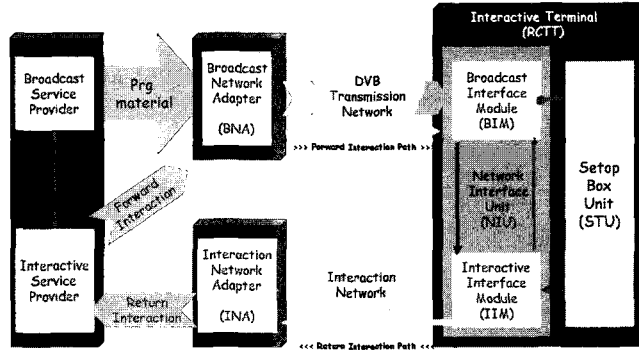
Interactive Terminal
(RCTT)

Broadcast Service Provider

Prg material

Broadcast Network Adapter

(BNA)

DVB Transmission Network

Broadcast Interface Module
(BIM)

>>> Forward Interaction Path >>>

Network Interface Unit
(NIU)

Setop Box Unit
(STU)

Forward Interaction

Interactive Service Provider

Return Interaction

Interaction Network Adapter

(INA)

Interaction Network

Interactive Interface Module
(IIM)

<<< Return Interaction Path <<<